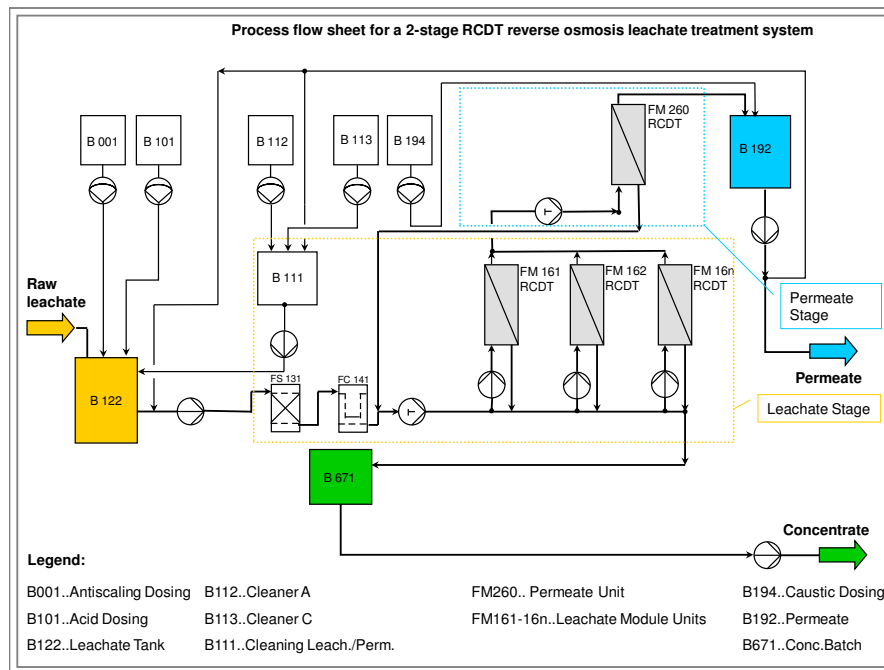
Process flow sheet for a 2-stage RCDT reverse osmosis leachate treatment system

B 001

B 101

B 112

B 113

B 194

FM 260
RCDT

B 192

B 111

FM 161
RCDT

FM 162
RCDT

FM 16n
RCDT

Raw
leachate

Permeate
Stage

B 122

FS 131

FC 141

Permeate

Leachate Stage

B 671

Concentrate

Legend:

B001..Antiscaling Dosing
B101..Acid Dosing
B122..Leachate Tank

B112..Cleaner A
B113..Cleaner C
B111..Cleaning Leach./Perm.

FM260.. Permeate Unit
FM161-16n..Leachate Module Units

B194..Caustic Dosing
B192..Permeate
B671..Conc.Batch